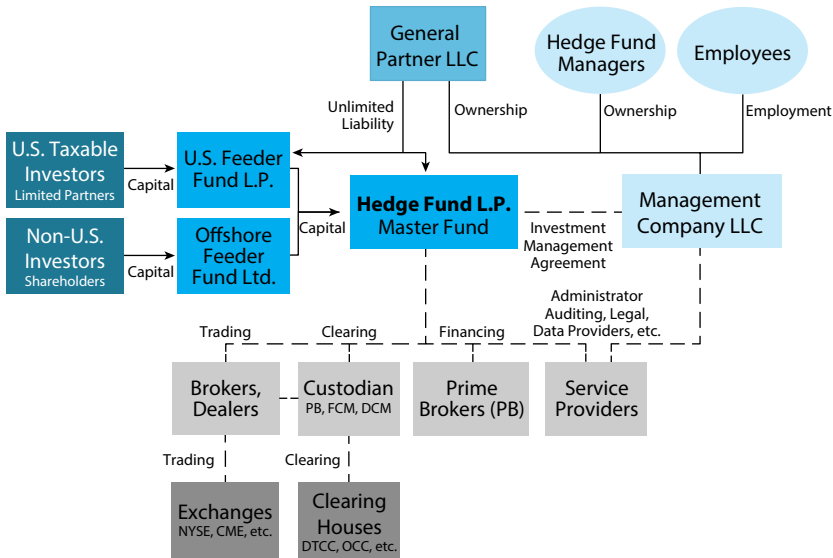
General Partner LLC

Hedge Fund Managers

Employees

Unlimited Liability

Ownership

Ownership

Employment

U.S. Taxable Investors
Limited Partners

Capital

U.S. Feeder Fund L.P.

Hedge Fund L.P.
Master Fund

Management Company LLC

Non-U.S. Investors
Shareholders

Capital

Offshore Feeder Fund Ltd.

Capital

Investment Management Agreement

Administrator
Auditing, Legal, Data Providers, etc.

Trading

Clearing

Financing

Brokers, Dealers

Custodian
PB, FCM, DCM

Prime Brokers (PB)

Service Providers

Trading

Clearing

Exchanges
NYSE, CME, etc.

Clearing Houses
DTCC, OCC, etc.